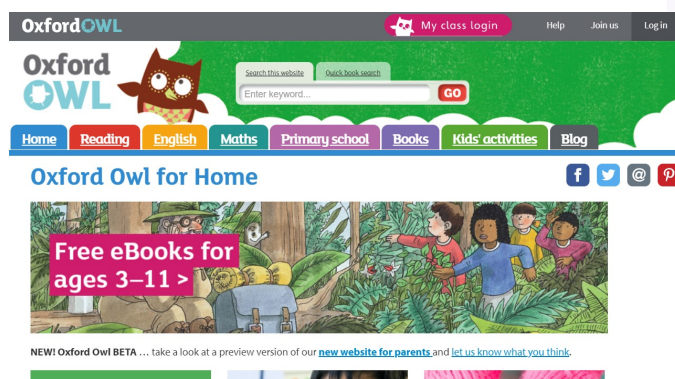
Oxford OWL

My class login

Help

Join us

Log in

Oxford OWL

Search this website

Quick book search

Enter keyword...

GO

Home

Reading

English

Maths

Primary school

Books

Kids' activities

Blog

Oxford Owl for Home

Free eBooks for ages 3–11 >

NEW! Oxford Owl BETA ... take a look at a preview version of our new website for parents and let us know what you think.